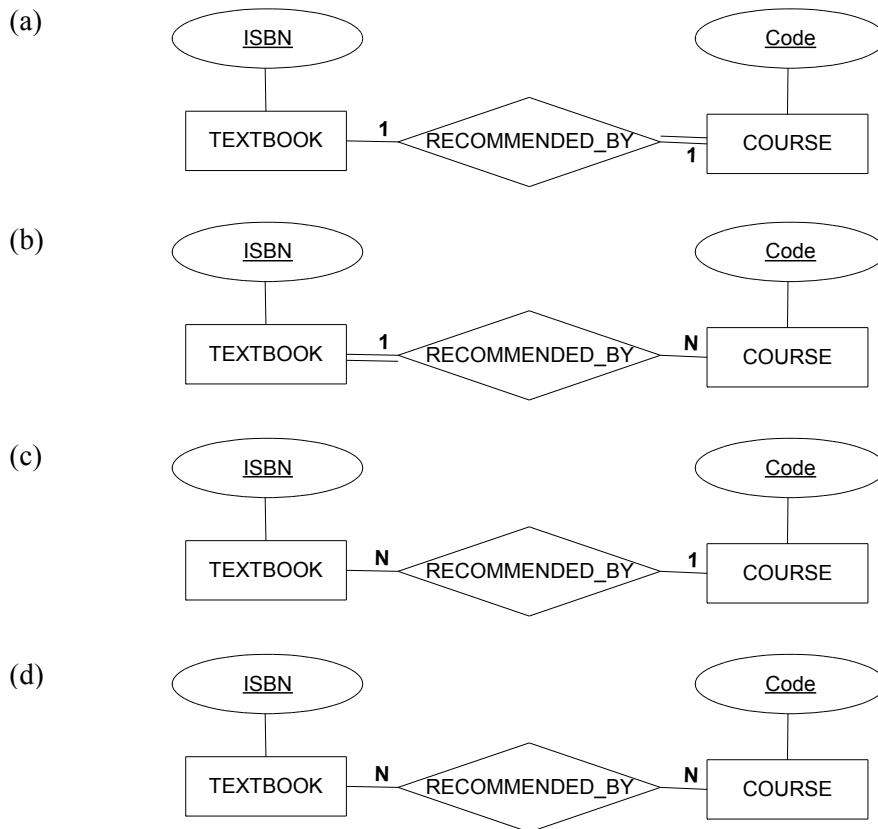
(a)

ISBN

Code

TEXTBOOK

1

RECOMMENDED_BY

1

COURSE

(b)

ISBN

Code

TEXTBOOK

1

RECOMMENDED_BY

N

COURSE

(c)

ISBN

Code

TEXTBOOK

N

RECOMMENDED_BY

1

COURSE

(d)

ISBN

Code

TEXTBOOK

N

RECOMMENDED_BY

N

COURSE